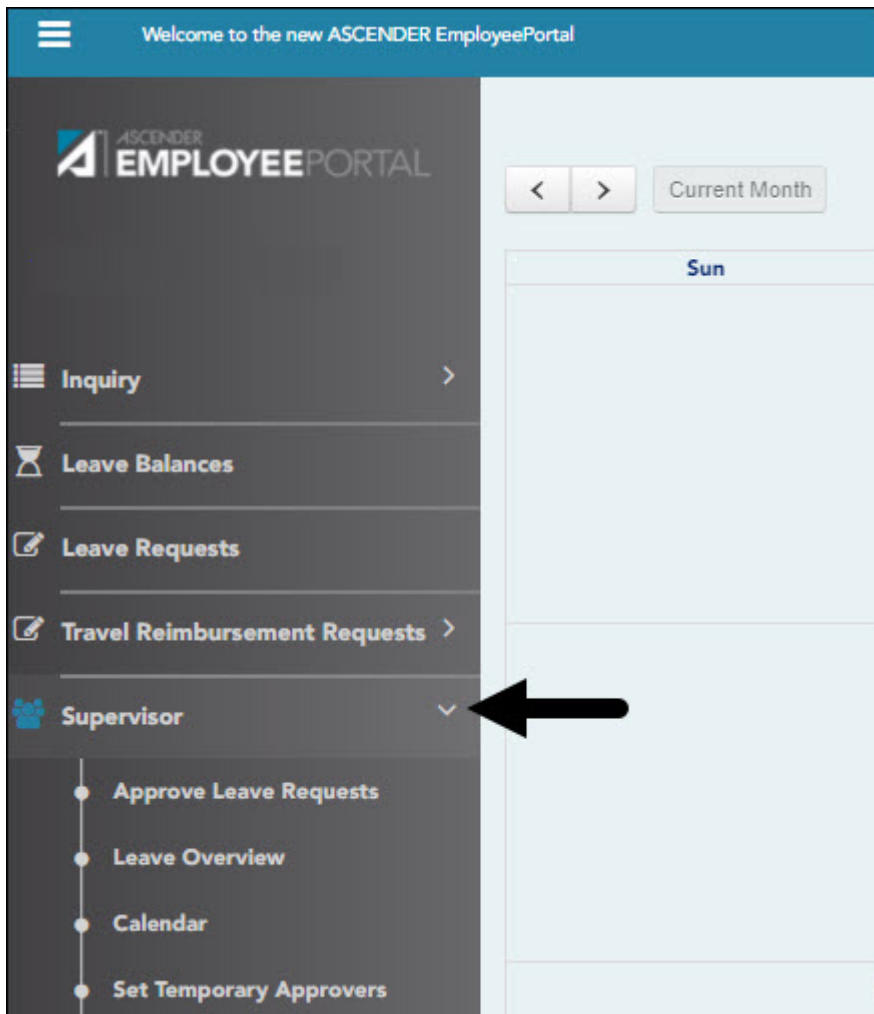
Welcome to the new ASCENDER EmployeePortal

ASCENDER EMPLOYEEPORTAL

< > Current Month

Sun

Inquiry

Leave Balances

Leave Requests

Travel Reimbursement Requests

Supervisor

Approve Leave Requests

Leave Overview

Calendar

Set Temporary Approvers